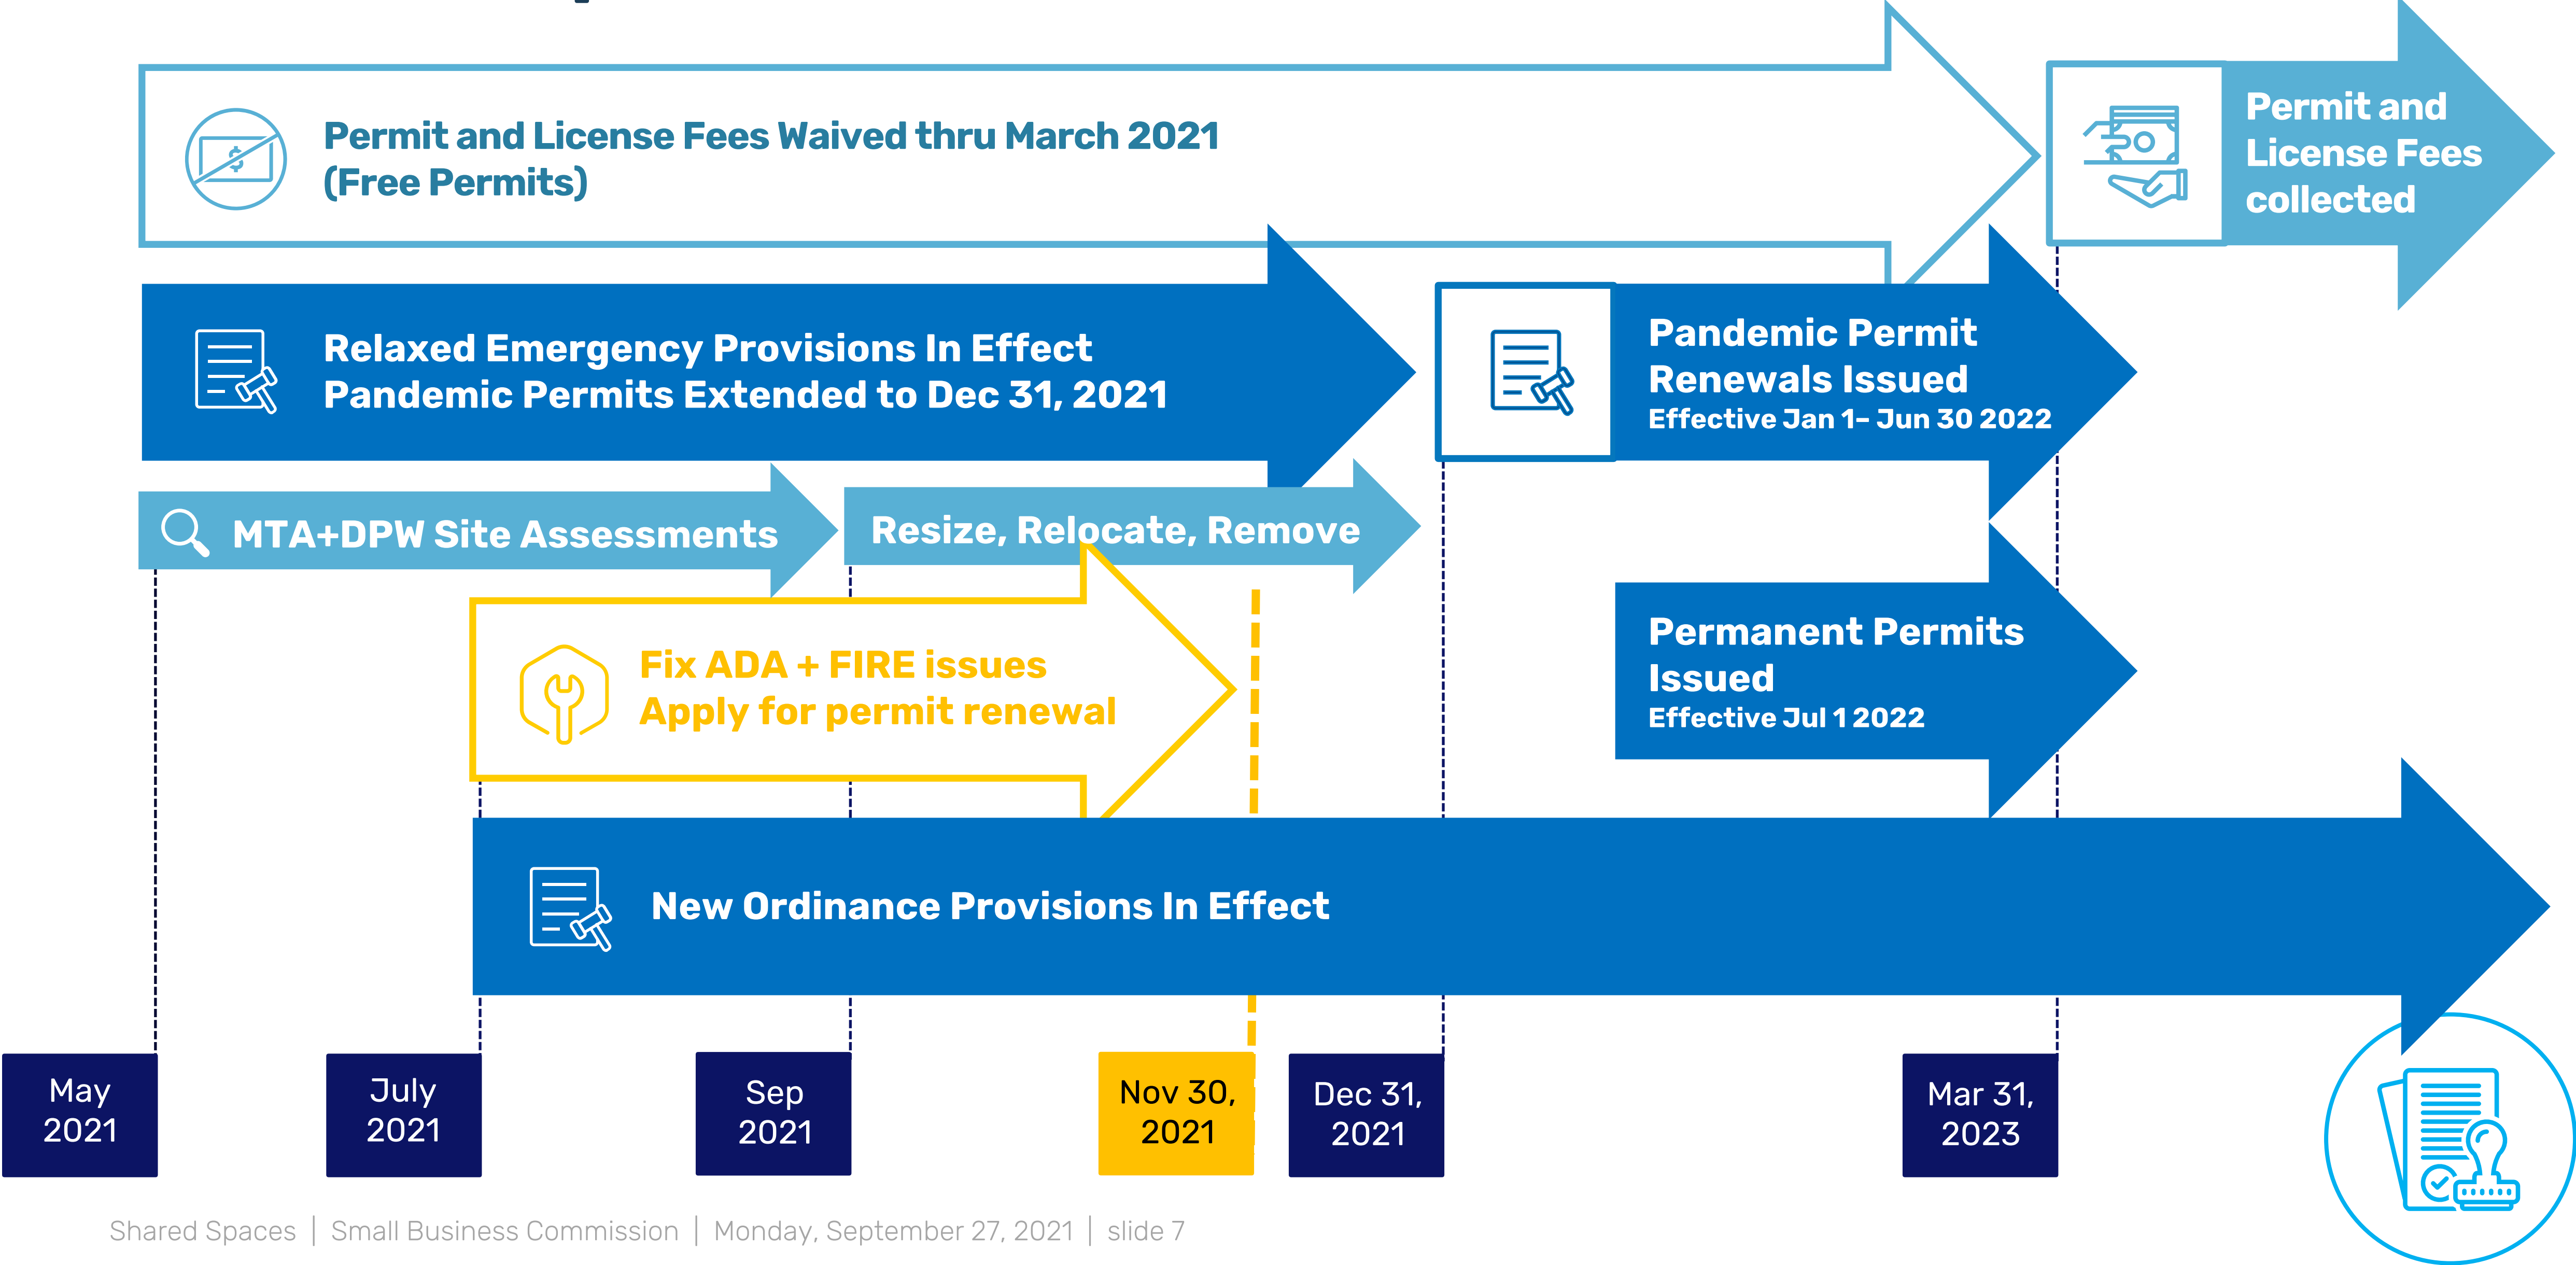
Permit and License Fees Waived thru March 2021
(Free Permits)

Permit and License Fees collected

Relaxed Emergency Provisions In Effect
Pandemic Permits Extended to Dec 31, 2021

Pandemic Permit Renewals Issued
Effective Jan 1– Jun 30 2022

MTA+DPW Site Assessments

Resize, Relocate, Remove

Fix ADA + FIRE issues
Apply for permit renewal

Permanent Permits Issued
Effective Jul 1 2022

New Ordinance Provisions In Effect

May 2021

July 2021

Sep 2021

Nov 30, 2021

Dec 31, 2021

Mar 31, 2023

Shared Spaces | Small Business Commission | Monday, September 27, 2021 | slide 7